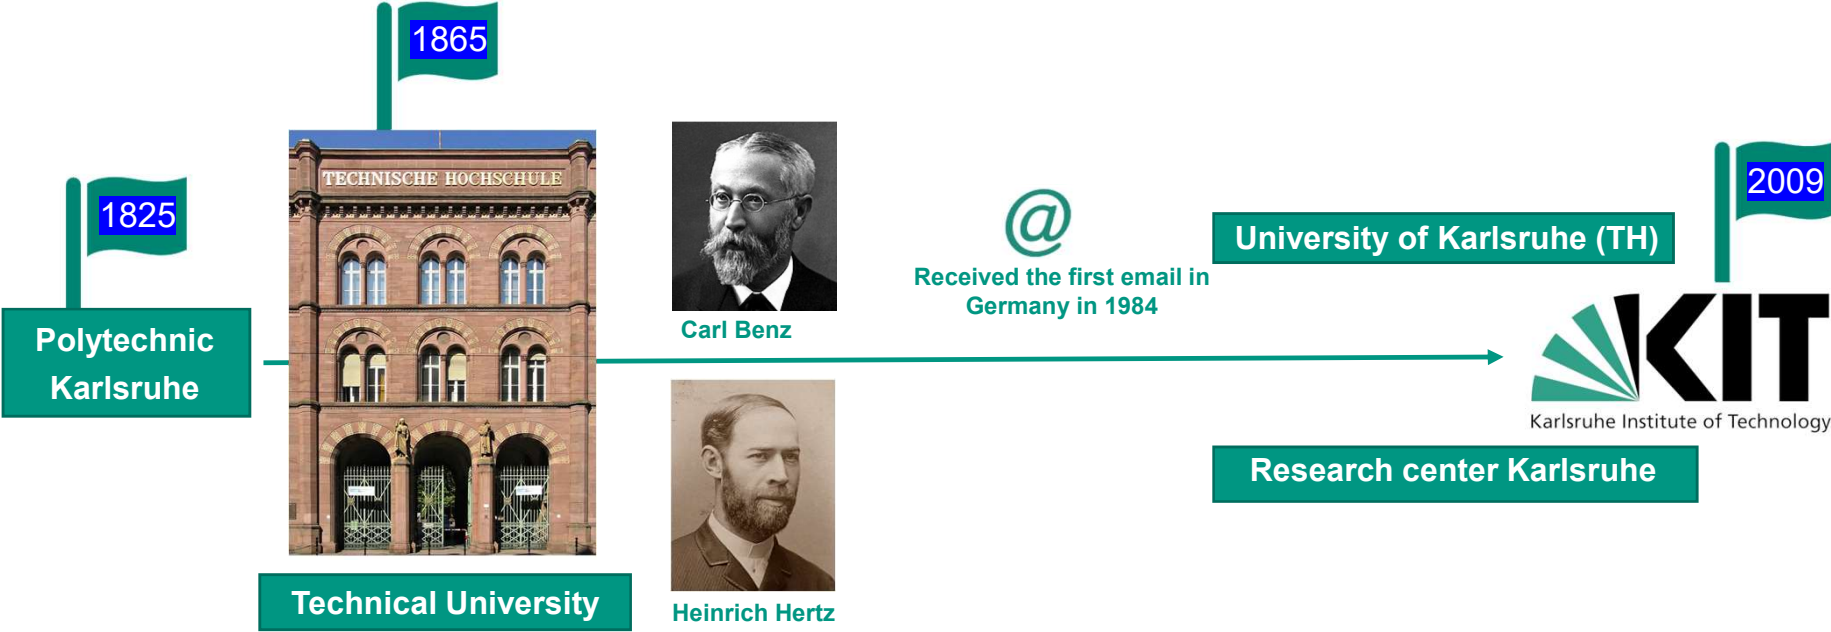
1865

1825

Polytechnic Karlsruhe

TECHNISCHE HOCHSCHULE

Technical University

Carl Benz

Heinrich Hertz

@

Received the first email in Germany in 1984

2009

University of Karlsruhe (TH)

KIT

Karlsruhe Institute of Technology

Research center Karlsruhe